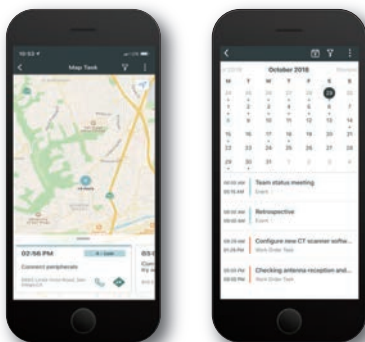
10:03

Map Task

02:56 PM

Connect peripherals

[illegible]

03:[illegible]

October 2016

| M | T | W | T | F | S | S |
|---|---|---|---|---|---|---|
| 26 | 27 | 28 | 29 | 30 | 1 | 2 |
| 3 | 4 | 5 | 6 | 7 | 8 | 9 |
| 10 | 11 | 12 | 13 | 14 | 15 | 16 |
| 17 | 18 | 19 | 20 | 21 | 22 | 23 |
| 24 | 25 | 26 | 27 | 28 | 29 | 30 |
| 31 | 1 | 2 | 3 | 4 | 5 | 6 |

Team status meeting

Event

Retrospective

Event

Configure new CT scanner softw...

Work Order Task

Checking antenna reception and...

Work Order Task